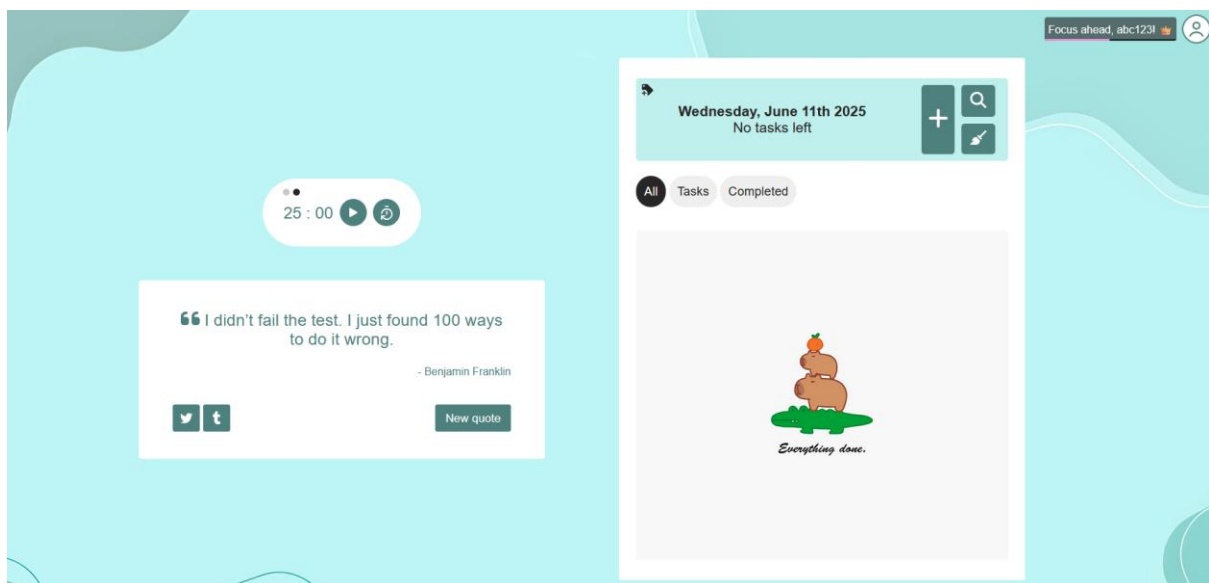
Focus ahead, abc123!

25 : 00

❝ I didn't fail the test. I just found 100 ways to do it wrong.

- Benjamin Franklin

New quote

Wednesday, June 11th 2025
No tasks left

+

All
Tasks
Completed

Everything done.